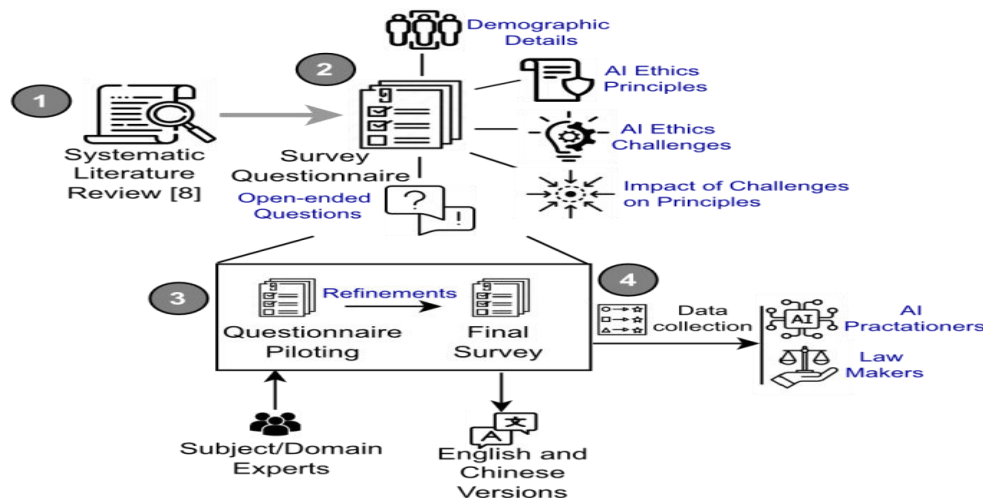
1

Systematic Literature Review [8]

2

Demographic Details

AI Ethics Principles

AI Ethics Challenges

Impact of Challenges on Principles

Survey Questionnaire

Open-ended Questions

?

!

3

Questionnaire Piloting

Refinements

Final Survey

4

Data collection

AI

AI Practationers

Law Makers

Subject/Domain Experts

文

A

English and Chinese Versions